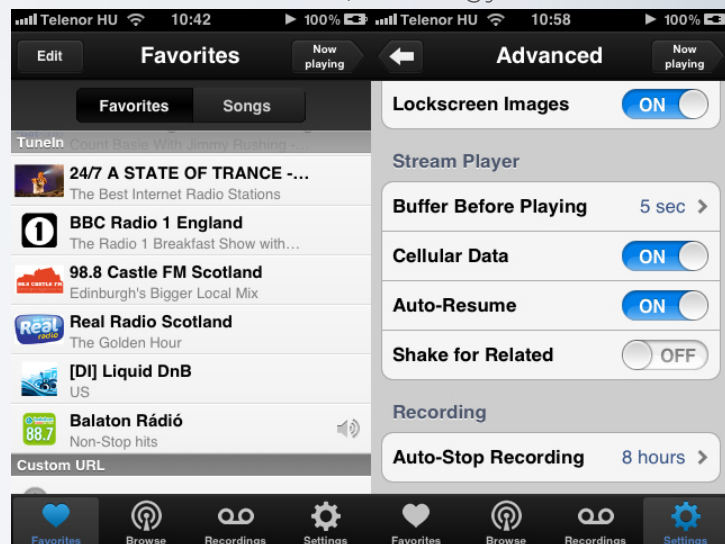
Telenor HU 10:42 100%
Edit
Favorites
Now playing
Favorites
Songs
TuneIn Count Basie With Jimmy Rushing -
24/7 A STATE OF TRANCE -...
The Best Internet Radio Stations
BBC Radio 1 England
The Radio 1 Breakfast Show with...
98.8 Castle FM Scotland
Edinburgh's Bigger Local Mix
Real Radio Scotland
The Golden Hour
[DI] Liquid DnB
US
Balaton Rádió
Non-Stop hits
Custom URL
Favorites
Browse
Recordings
Settings

Telenor HU 10:58 100%
Advanced
Now playing
Lockscreen Images
ON
Stream Player
Buffer Before Playing
5 sec
Cellular Data
ON
Auto-Resume
ON
Shake for Related
OFF
Recording
Auto-Stop Recording
8 hours
Favorites
Browse
Recordings
Settings